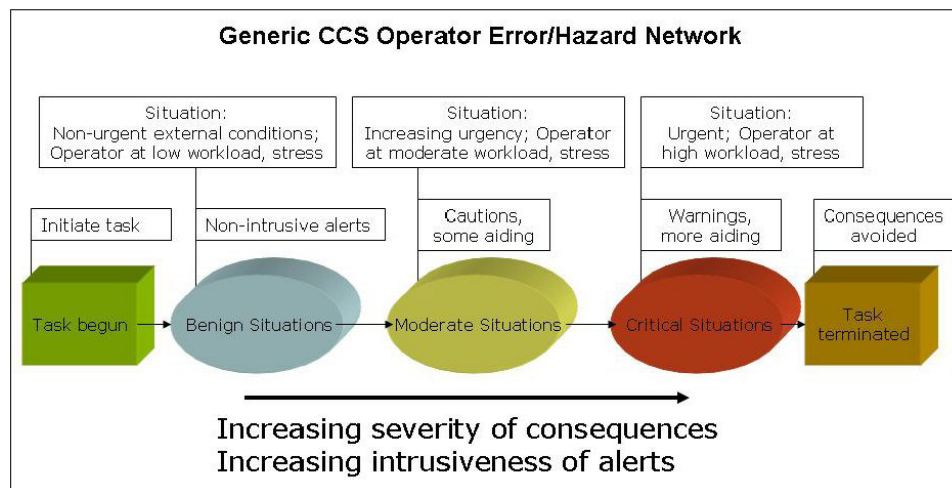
Generic CCS Operator Error/Hazard Network

Situation: Non-urgent external conditions; Operator at low workload, stress

Situation: Increasing urgency; Operator at moderate workload, stress

Situation: Urgent; Operator at high workload, stress

Initiate task

Non-intrusive alerts

Cautions, some aiding

Warnings, more aiding

Consequences avoided

Task begun

Benign Situations

Moderate Situations

Critical Situations

Task terminated

Increasing severity of consequences
Increasing intrusiveness of alerts